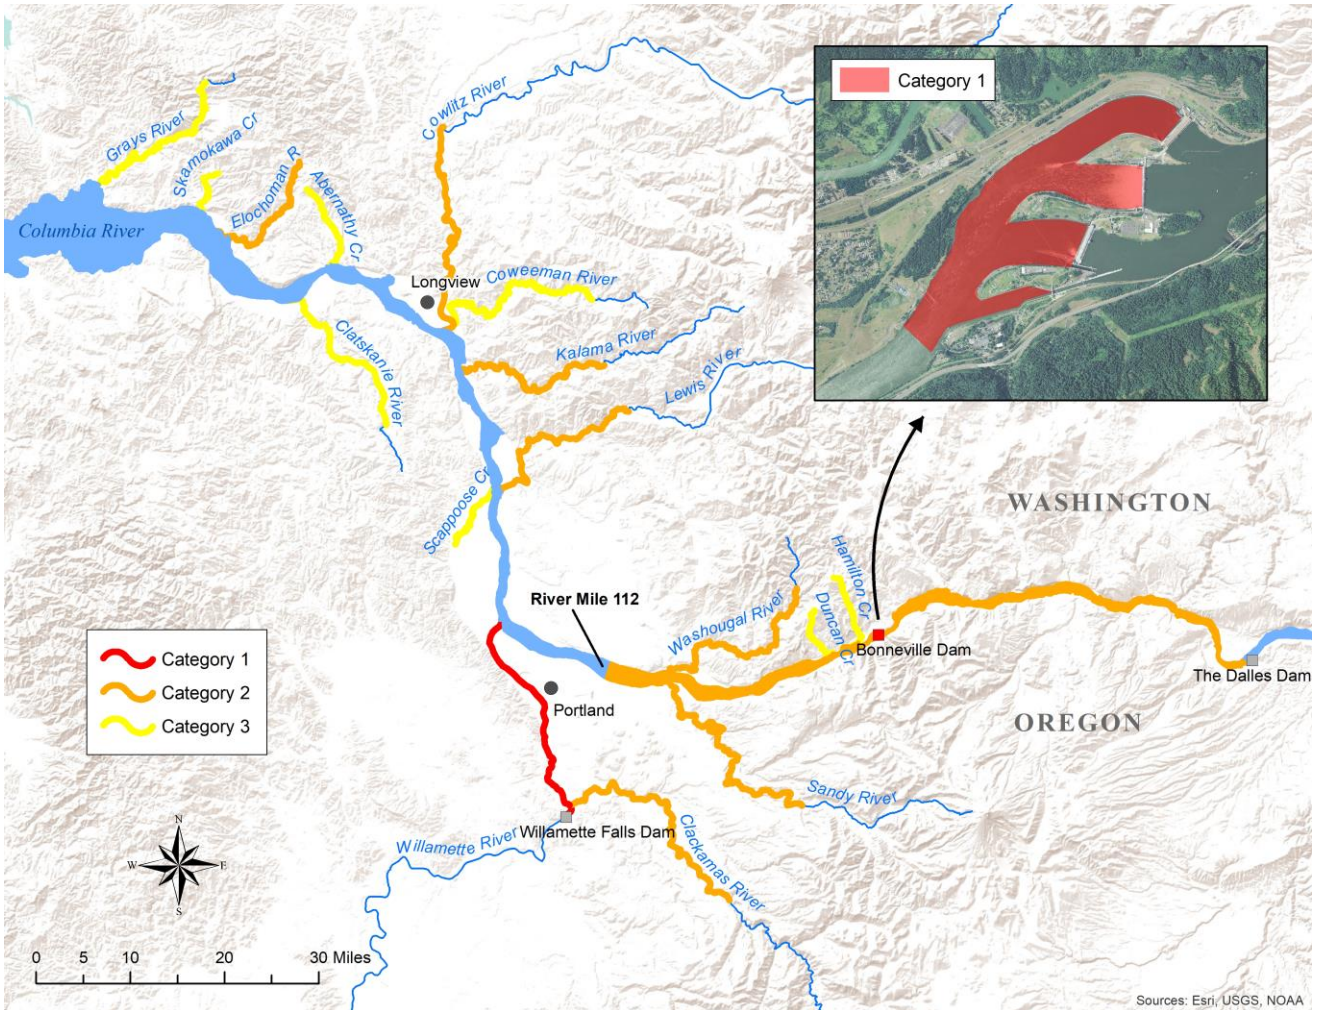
Category 1

Grays River
Skamokawa Cr
Elochoman R
Abernathy Cr
Cowlitz River
Columbia River
Longview
Coweeman River
Clatskanie River
Kalama River
Lewis River
Scappoose Cr
WASHINGTON
Hamilton Cr
River Mile 112
Washougal River
Duncan Cr
Bonneville Dam
The Dalles Dam
Portland
OREGON
Sandy River
Willamette River
Willamette Falls Dam
Clackamas River

Category 1
Category 2
Category 3

N
W
E
S

0 5 10 20 30 Miles

Sources: Esri, USGS, NOAA